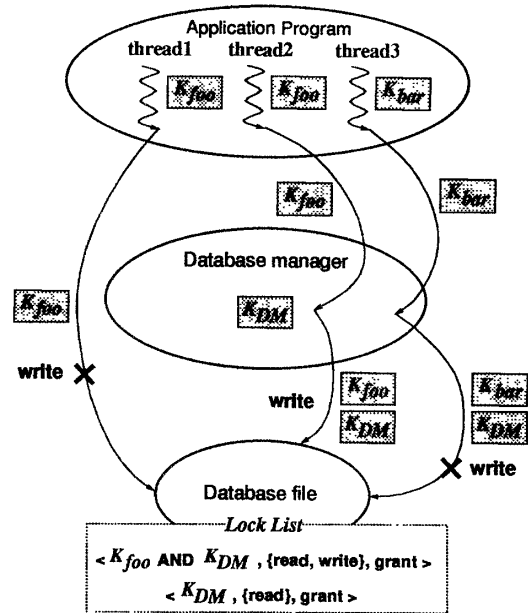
Application Program

thread1 thread2 thread3

$K_{foo}$ $K_{foo}$ $K_{bar}$

$K_{foo}$

$K_{bar}$

Database manager

$K_{foo}$

$K_{DM}$

write

write

$K_{foo}$

$K_{DM}$

$K_{bar}$

$K_{DM}$

write

Database file

Lock List

< $K_{foo}$ AND $K_{DM}$ , {read, write}, grant >

< $K_{DM}$ , {read}, grant >